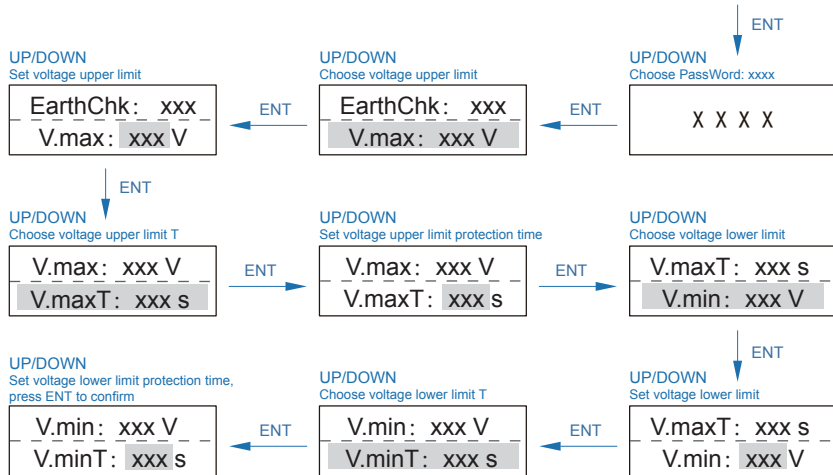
ENT

UP/DOWN
Set voltage upper limit

EarthChk： xxx
V.max： xxx V

ENT

UP/DOWN
Choose voltage upper limit

EarthChk： xxx
V.max： xxx V

ENT

UP/DOWN
Choose PassWord: xxxx

X X X X

ENT

UP/DOWN
Choose voltage upper limit T

V.max： xxx V
V.maxT： xxx s

ENT

UP/DOWN
Set voltage upper limit protection time

V.max： xxx V
V.maxT： xxx s

ENT

UP/DOWN
Choose voltage lower limit

V.maxT： xxx s
V.min： xxx V

ENT

UP/DOWN
Set voltage lower limit protection time, press ENT to confirm

V.min： xxx V
V.minT： xxx s

ENT

UP/DOWN
Choose voltage lower limit T

V.min： xxx V
V.minT： xxx s

ENT

UP/DOWN
Set voltage lower limit

V.maxT： xxx s
V.min： xxx V